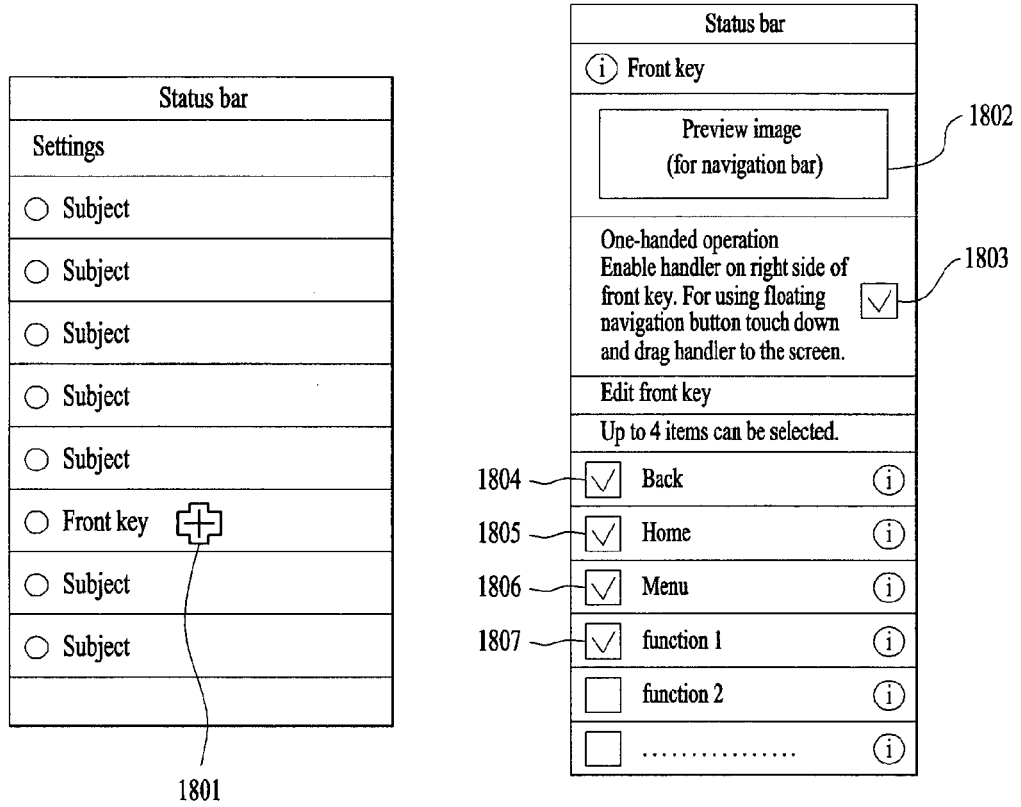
Status bar

Settings

○ Subject

○ Subject

○ Subject

○ Subject

○ Subject

○ Front key

○ Subject

○ Subject

1801

Status bar

(i) Front key

Preview image
(for navigation bar)

1802

One-handed operation
Enable handler on right side of front key. For using floating navigation button touch down and drag handler to the screen.

1803

Edit front key

Up to 4 items can be selected.

1804 Back (i)

1805 Home (i)

1806 Menu (i)

1807 function 1 (i)

function 2 (i)

............... (i)